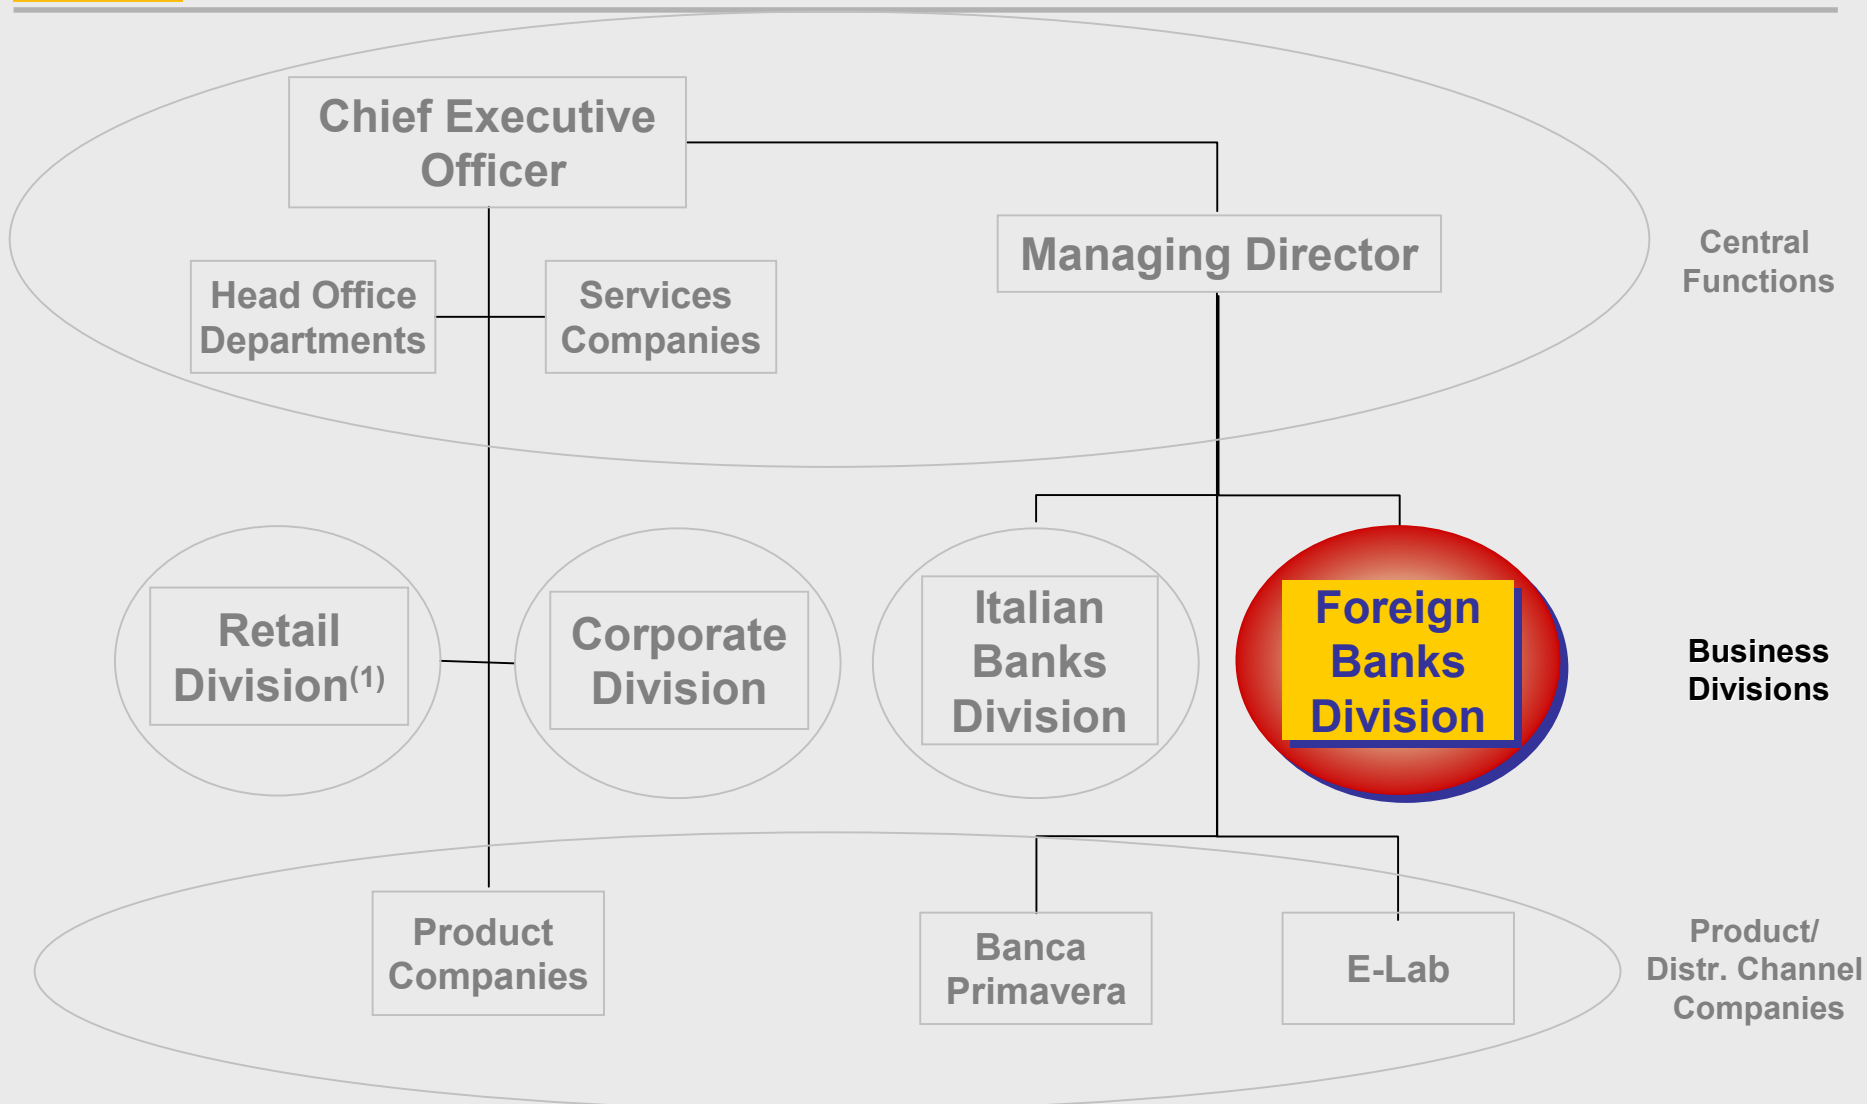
Chief Executive Officer

Managing Director

Central Functions

Head Office Departments

Services Companies

Retail Division$^{(1)}$

Corporate Division

Italian Banks Division

Foreign Banks Division

Business Divisions

Product Companies

Banca Primavera

E-Lab

Product/ Distr. Channel Companies